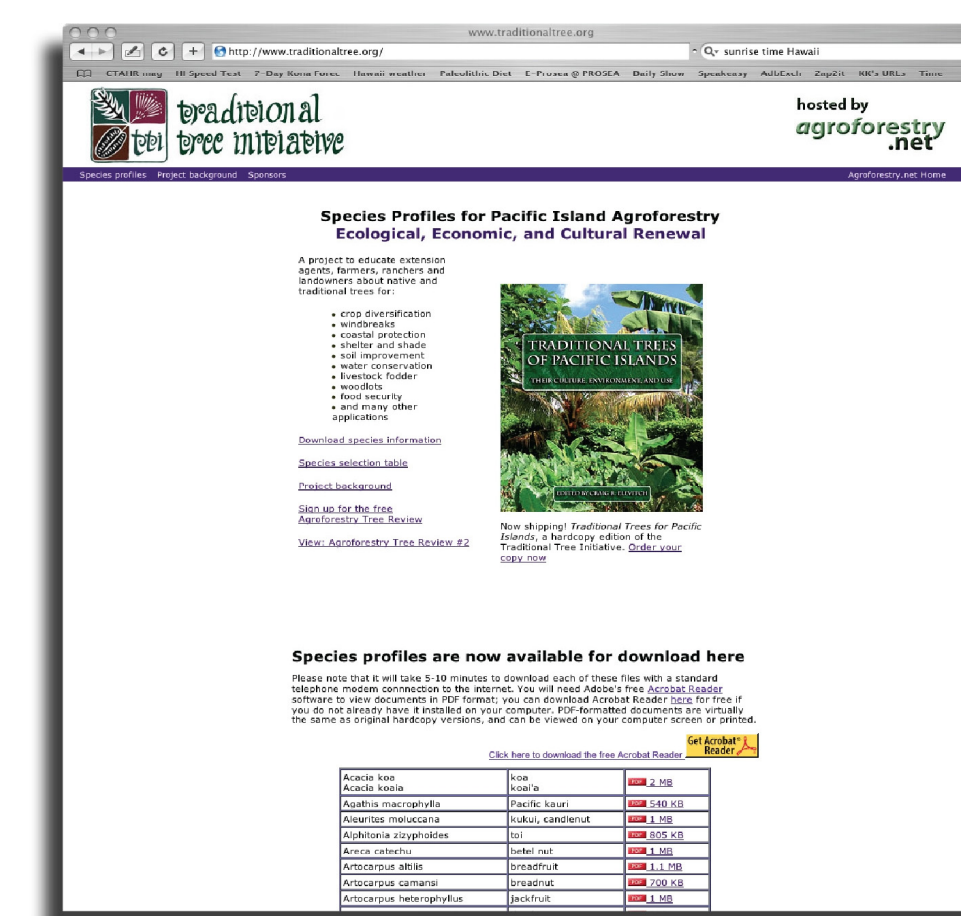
www.traditionaltree.org

http://www.traditionaltree.org/

Q sunrise time Hawaii

CTAHR mag  HI Speed Test  7-Day Kona Forec  Hawaii weather  Paleolithic Diet  E-Prosea @ PROSEA  Daily Show  Speakeasy  AdLExch  Zap2it  KK's URLs  Time

traditional tree initiative

tti

hosted by agroforestry.net

Species profiles  Project background  Sponsors

Agroforestry.net Home

Species Profiles for Pacific Island Agroforestry
Ecological, Economic, and Cultural Renewal

A project to educate extension agents, farmers, ranchers and landowners about native and traditional trees for:

- crop diversification
- windbreaks
- coastal protection
- shelter and shade
- soil improvement
- water conservation
- livestock fodder
- woodlots
- food security
- and many other applications

Download species information

Species selection table

Project background

Sign up for the free Agroforestry Tree Review

View: Agroforestry Tree Review #2

TRADITIONAL TREES OF PACIFIC ISLANDS
THEIR CULTURE, ENVIRONMENT, AND USE
EDITED BY CRAIG R. ELEVITCH

Now shipping! *Traditional Trees for Pacific Islands*, a hardcopy edition of the Traditional Tree Initiative. Order your copy now

Species profiles are now available for download here

Please note that it will take 5-10 minutes to download each of these files with a standard telephone modem connnection to the internet. You will need Adobe's free Acrobat Reader software to view documents in PDF format; you can download Acrobat Reader here for free if you do not already have it installed on your computer. PDF-formatted documents are virtually the same as original hardcopy versions, and can be viewed on your computer screen or printed.

Get Acrobat Reader

Click here to download the free Acrobat Reader

| Acacia koa<br>Acacia koaia | koa<br>koai'a | PDF 2 MB |
|---|---|---|
| Agathis macrophylla | Pacific kauri | PDF 540 KB |
| Aleurites moluccana | kukui, candlenut | PDF 1 MB |
| Alphitonia zizyphoides | toi | PDF 805 KB |
| Areca catechu | betel nut | PDF 1 MB |
| Artocarpus altilis | breadfruit | PDF 1.1 MB |
| Artocarpus camansi | breadnut | PDF 700 KB |
| Artocarpus heterophyllus | jackfruit | PDF 1 MB |